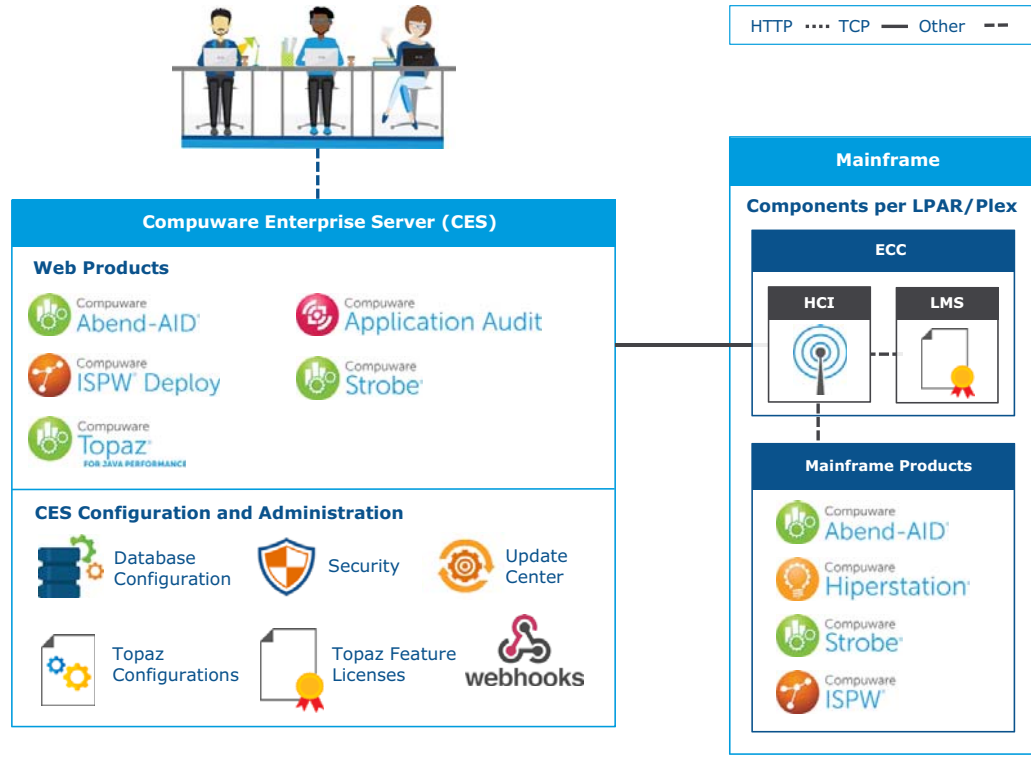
HTTP TCP Other

Compuware Enterprise Server (CES)

Web Products

Compuware Abend-AID

Compuware Application Audit

Compuware ISPW Deploy

Compuware Strobe

Compuware Topaz FOR JAVA PERFORMANCE

CES Configuration and Administration

Database Configuration

Security

Update Center

Topaz Configurations

Topaz Feature Licenses

webhooks

Mainframe

Components per LPAR/Plex

ECC

HCI

LMS

Mainframe Products

Compuware Abend-AID

Compuware Hiperstation

Compuware Strobe

Compuware ISPW